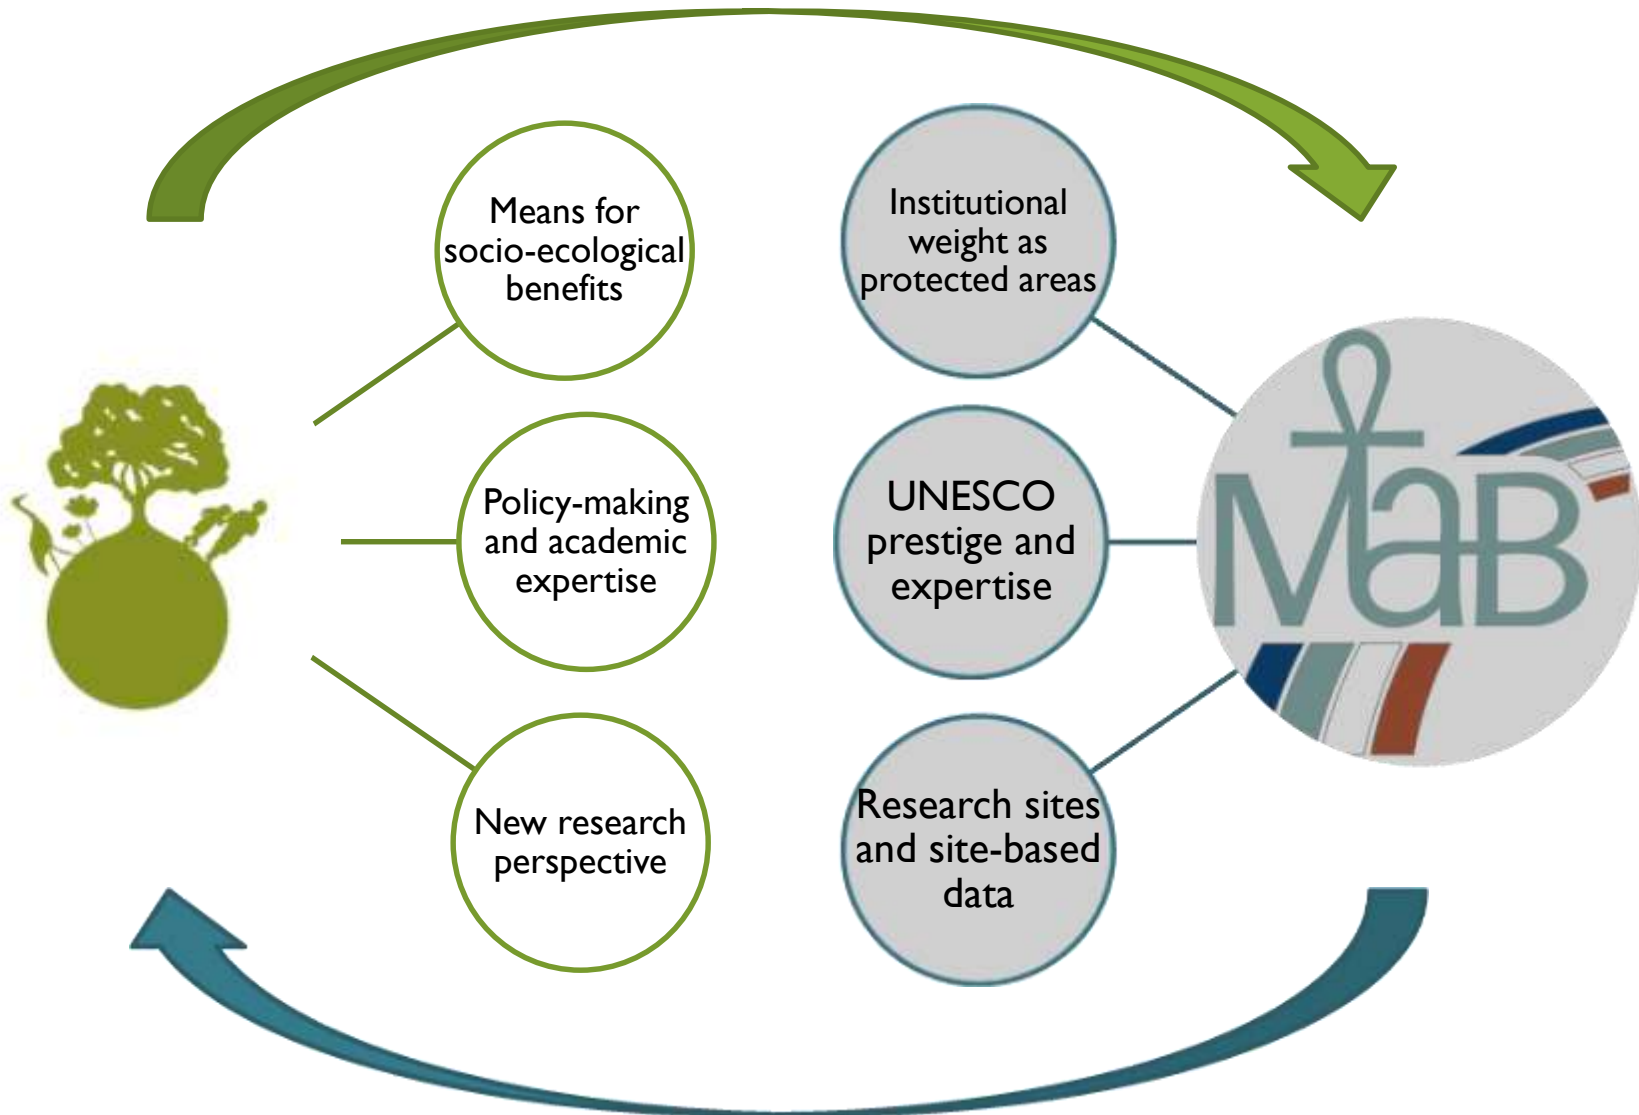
Means for socio-ecological benefits

Policy-making and academic expertise

New research perspective

Institutional weight as protected areas

UNESCO prestige and expertise

Research sites and site-based data

MaB